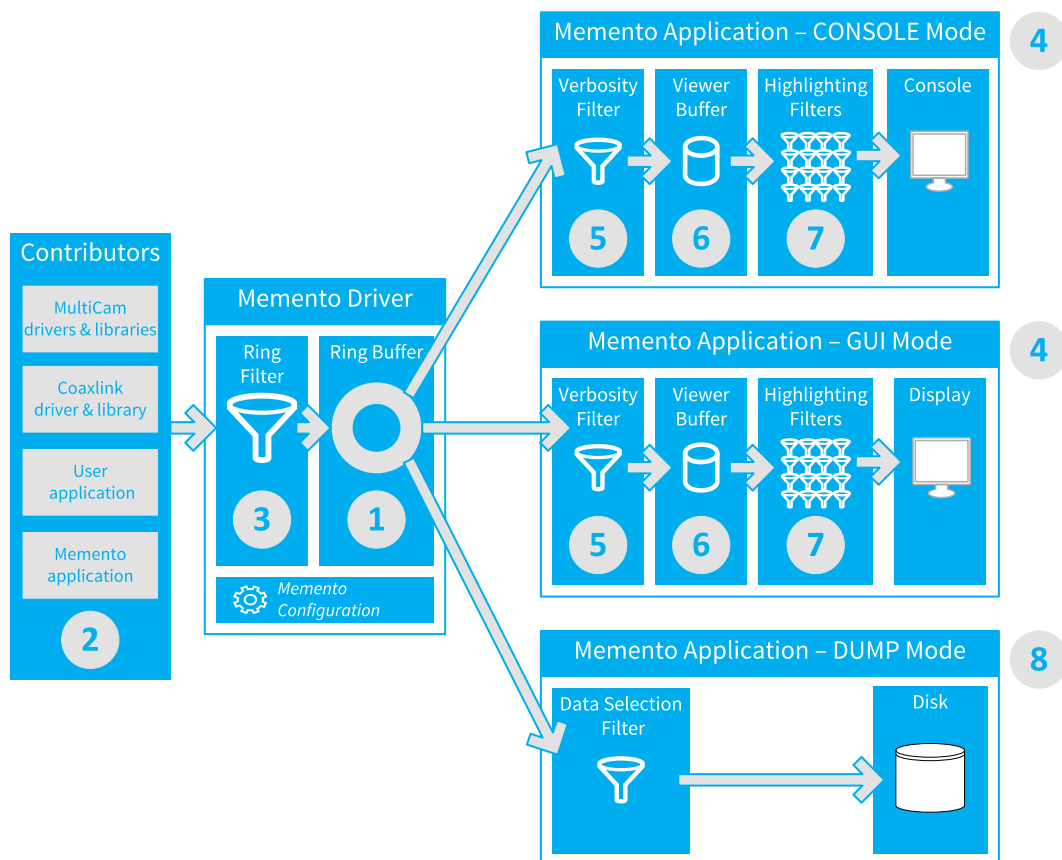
Contributors

MultiCam drivers & libraries

Coaxlink driver & library

User application

Memento application

2

Memento Driver

Ring Filter

3

Ring Buffer

1

Memento Configuration

Memento Application – CONSOLE Mode

4

Verbosity Filter

5

Viewer Buffer

6

Highlighting Filters

7

Console

Memento Application – GUI Mode

4

Verbosity Filter

5

Viewer Buffer

6

Highlighting Filters

7

Display

Memento Application – DUMP Mode

8

Data Selection Filter

Disk